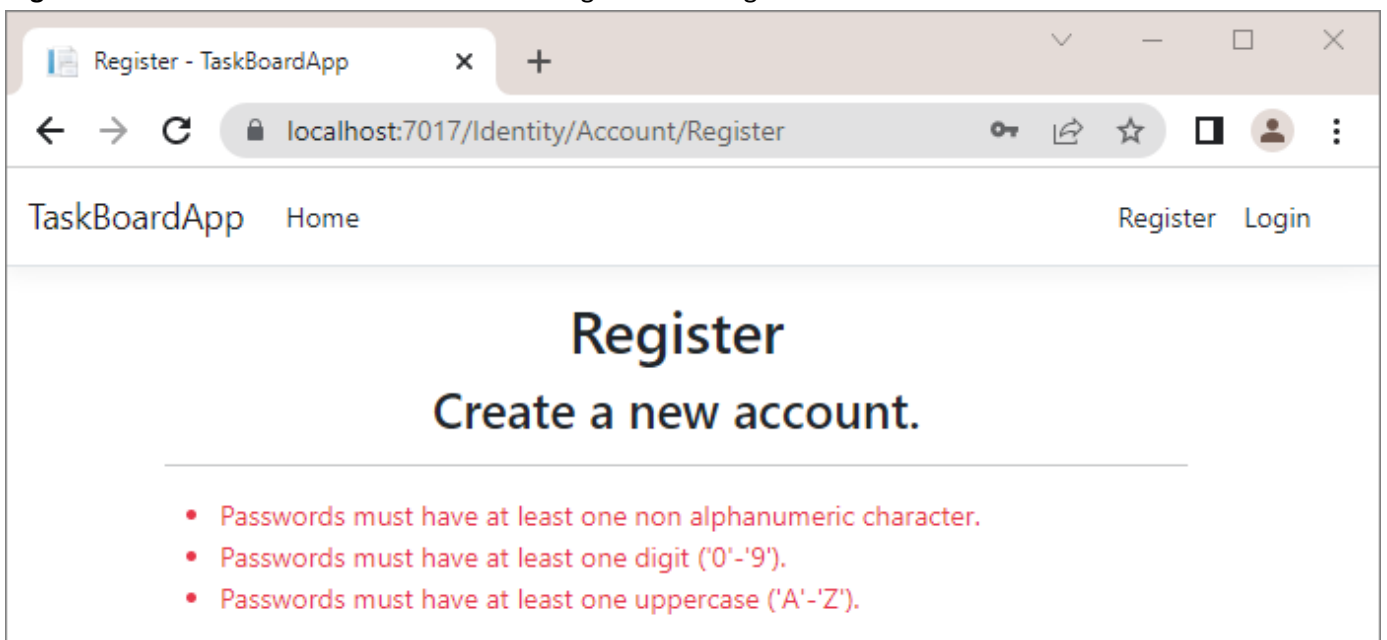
Register - TaskBoardApp

localhost:7017/Identity/Account/Register

TaskBoardApp Home

Register Login

Register

Create a new account.

- Passwords must have at least one non alphanumeric character.
- Passwords must have at least one digit ('0'-'9').
- Passwords must have at least one uppercase ('A'-'Z').